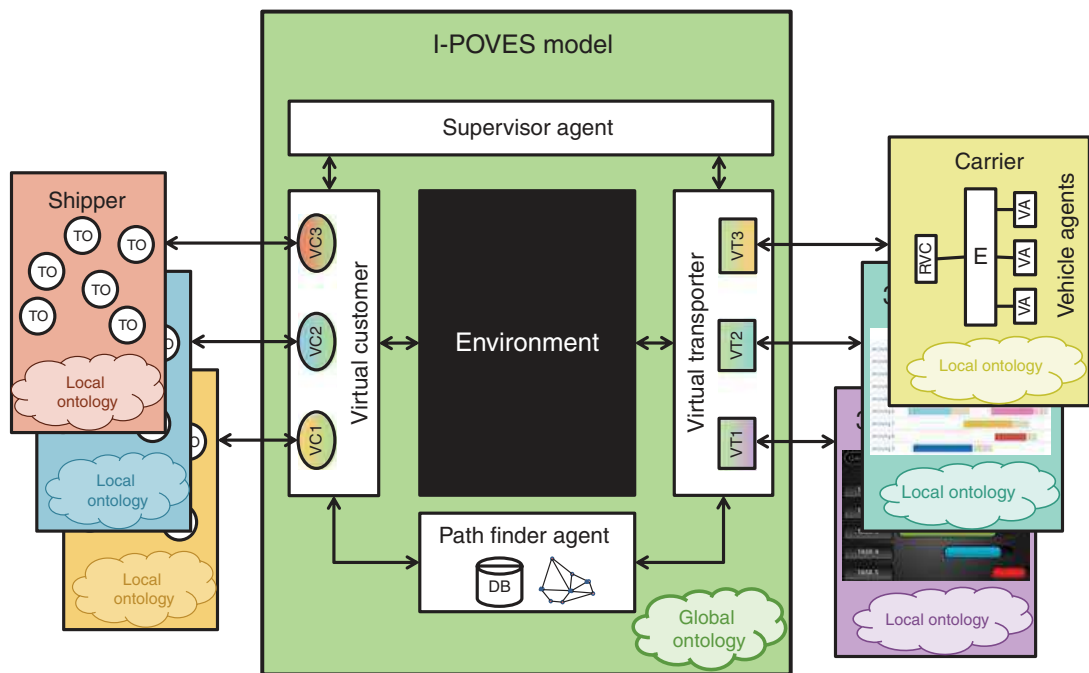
I-POVES model

Supervisor agent

Shipper

TO TO TO TO TO TO TO

Local ontology

Local ontology

Local ontology

Virtual customer

VC3

VC2

VC1

Environment

Virtual transporter

VT3

VT2

VT1

Path finder agent

DB

Global ontology

Carrier

RVC

E

VA

VA

VA

Vehicle agents

Local ontology

Local ontology

Local ontology